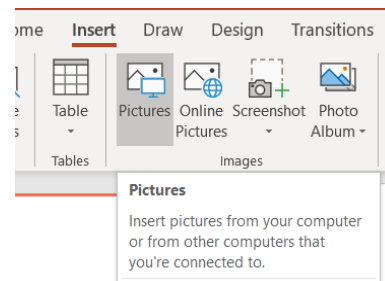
ome Insert Draw Design Transitions

e
s

Table
▾
Tables

Pictures Online Pictures Screenshot ▾ Photo Album ▾
Images

Pictures

Insert pictures from your computer or from other computers that you're connected to.